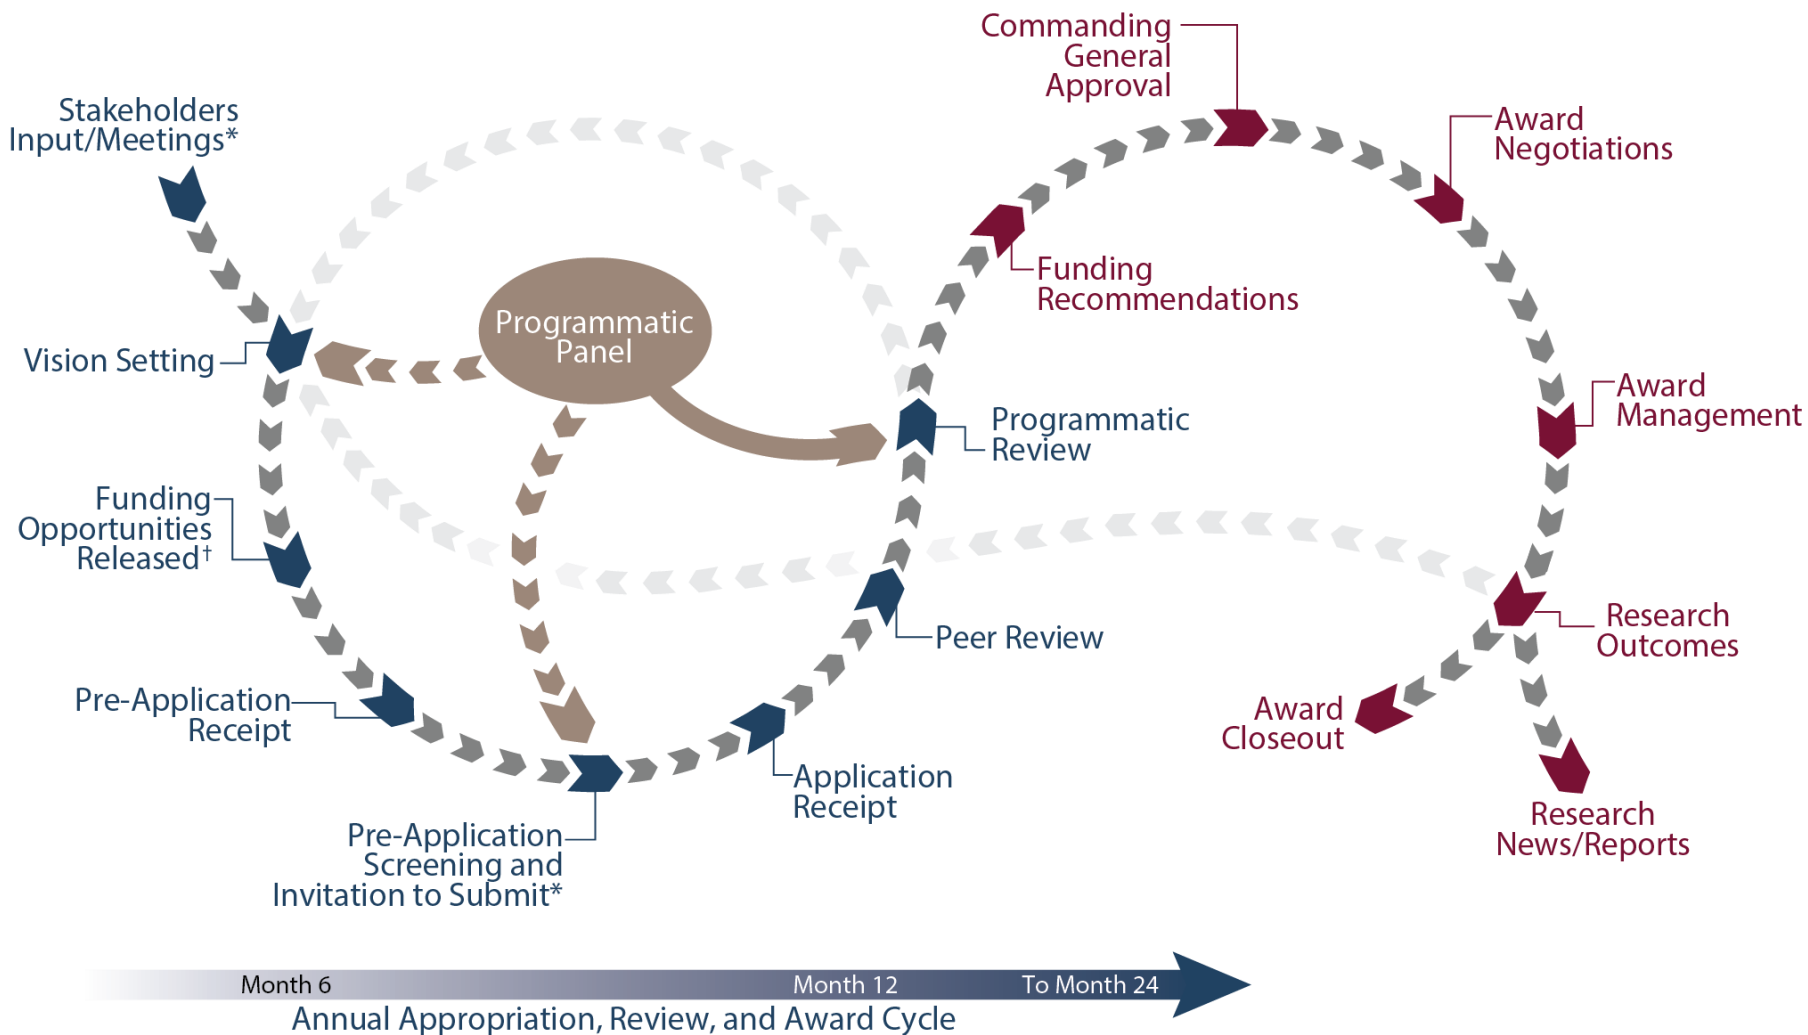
Stakeholders Input/Meetings*

Commanding General Approval

Award Negotiations

Funding Recommendations

Programmatic Panel

Vision Setting

Programmatic Review

Award Management

Funding Opportunities Released†

Research Outcomes

Peer Review

Pre-Application Receipt

Award Closeout

Application Receipt

Research News/Reports

Pre-Application Screening and Invitation to Submit*

Month 6

Month 12

To Month 24

Annual Appropriation, Review, and Award Cycle